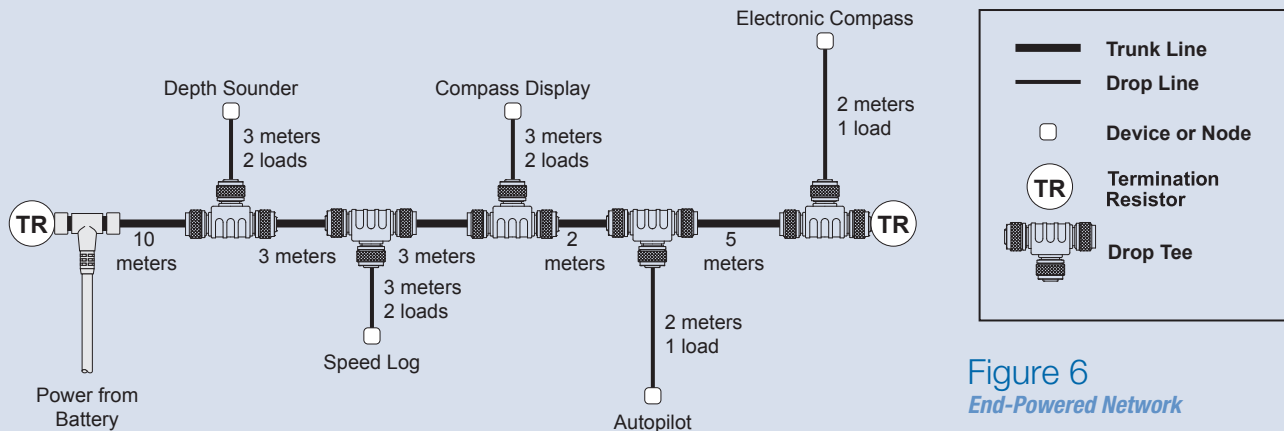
Electronic Compass

Depth Sounder

Compass Display

2 meters
1 load

3 meters
2 loads

3 meters
2 loads

TR

10 meters

3 meters

3 meters

2 meters

5 meters

TR

3 meters
2 loads

2 meters
1 load

Speed Log

Power from Battery

Autopilot

Trunk Line

Drop Line

Device or Node

TR

Termination Resistor

Drop Tee

Figure 6
End-Powered Network